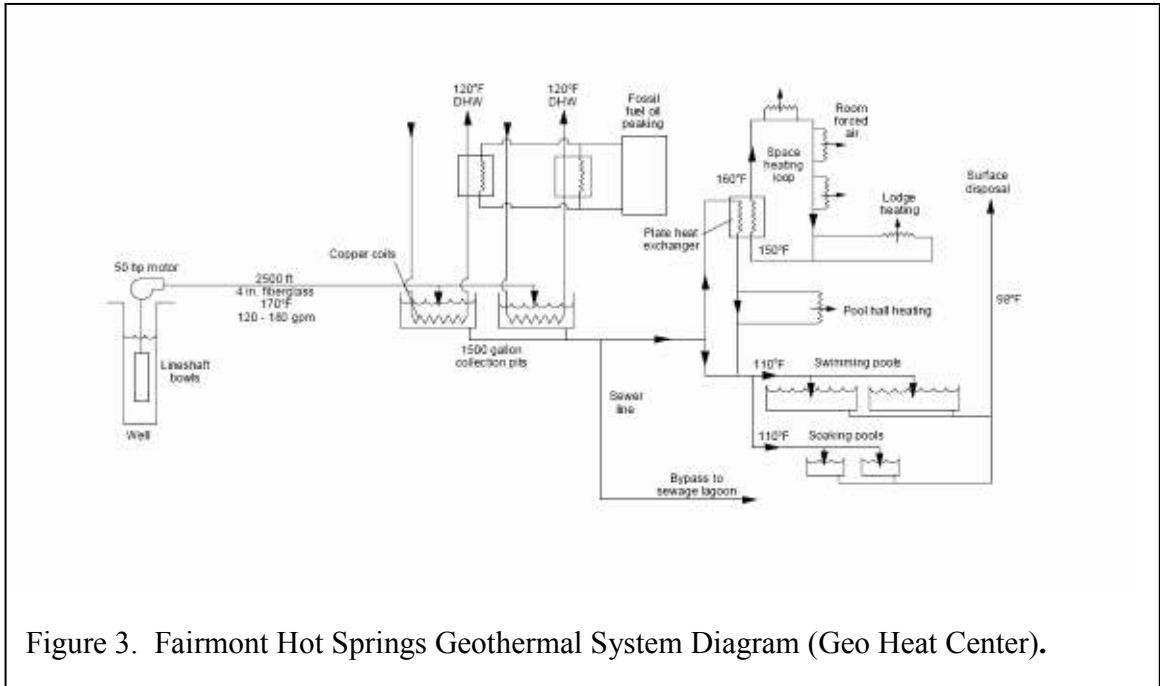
120°F DHW

120°F DHW

Fossil fuel oil peaking

Room forced air

Space heating loop

160°F

Lodge heating

Surface disposal

Plate heat exchanger

150°F

50 hp motor

Copper coils

2500 ft
4 in. fiberglass
170°F
120 - 180 gpm

Pool hall heating

98°F

1500 gallon collection pits

110°F

Swimming pools

Lineshaft bowls

Sewer line

110°F

Soaking pools

Well

Bypass to sewage lagoon

Figure 3. Fairmont Hot Springs Geothermal System Diagram (Geo Heat Center).